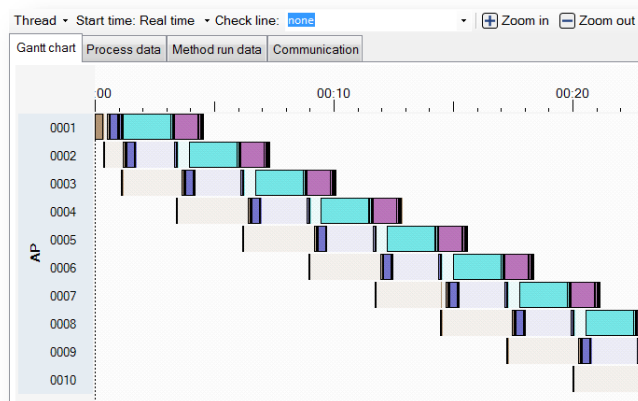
Thread ▾ Start time: Real time ▾ Check line: none ▾ Zoom in Zoom out

Gantt chart | Process data | Method run data | Communication

:00 00:10 00:20

AP

0001
0002
0003
0004
0005
0006
0007
0008
0009
0010